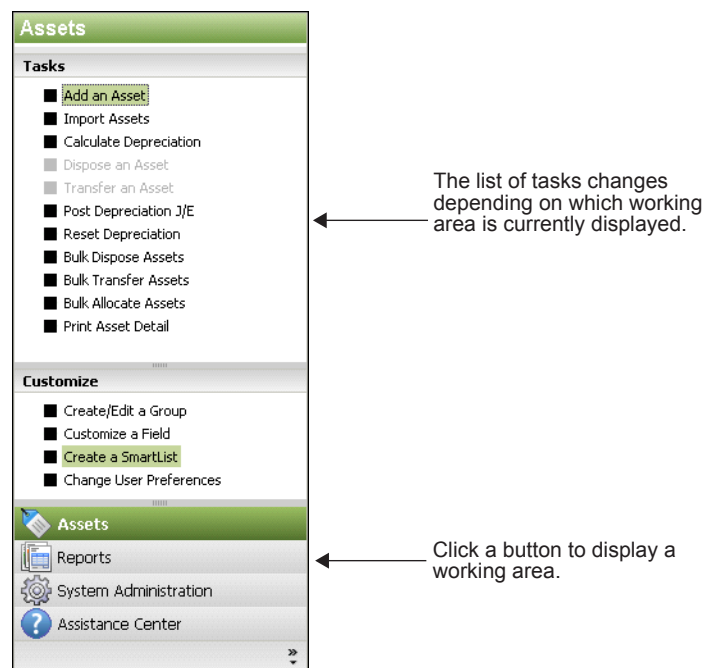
Assets

Tasks

Add an Asset
Import Assets
Calculate Depreciation
Dispose an Asset
Transfer an Asset
Post Depreciation J/E
Reset Depreciation
Bulk Dispose Assets
Bulk Transfer Assets
Bulk Allocate Assets
Print Asset Detail

Customize

Create/Edit a Group
Customize a Field
Create a SmartList
Change User Preferences

Assets
Reports
System Administration
Assistance Center

The list of tasks changes depending on which working area is currently displayed.

Click a button to display a working area.